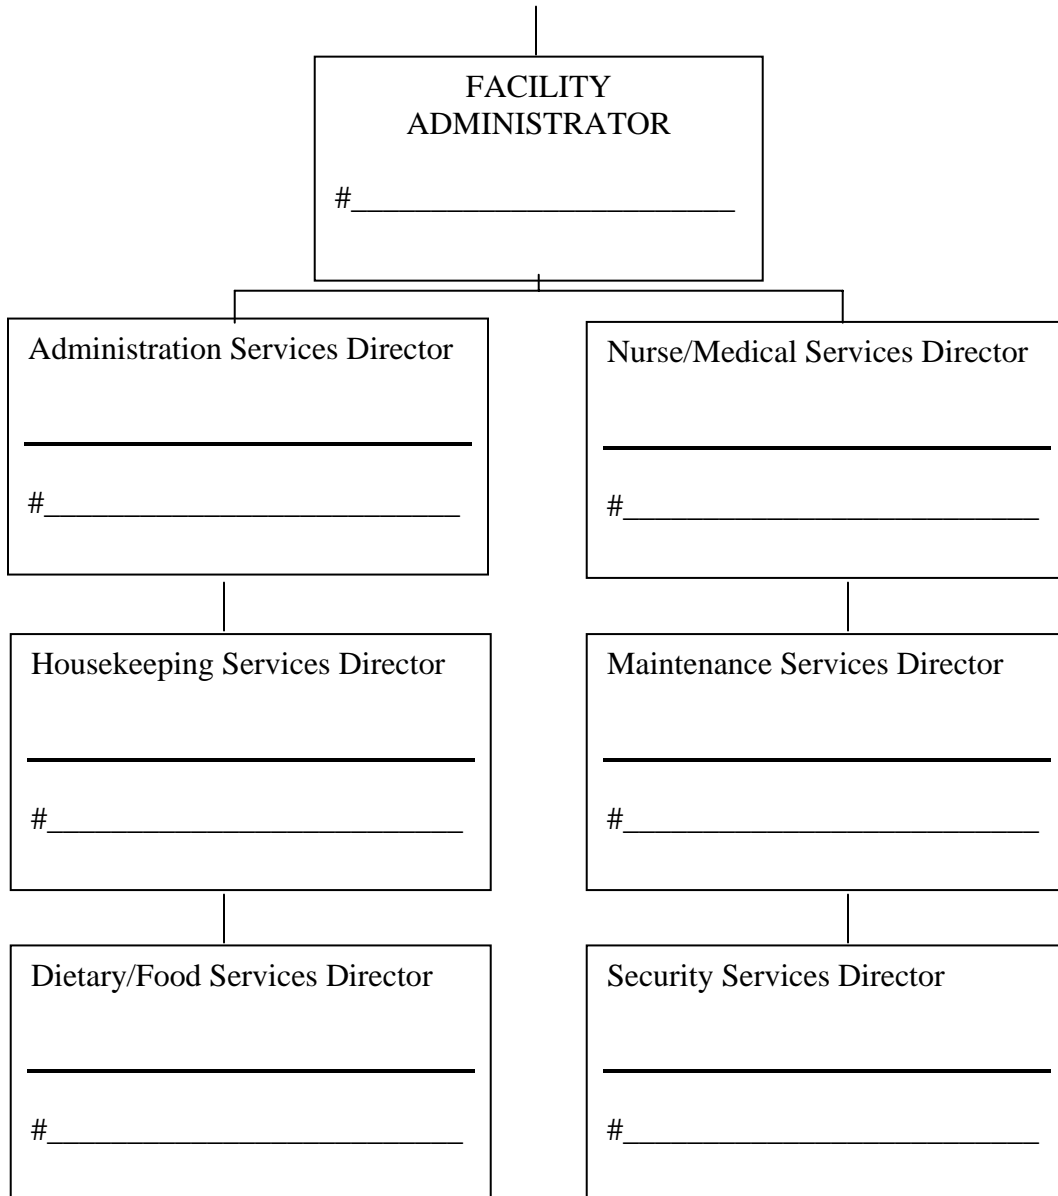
FACILITY ADMINISTRATOR

#________________________

Administration Services Director

________________________

#________________________

Nurse/Medical Services Director

________________________

#________________________

Housekeeping Services Director

________________________

#________________________

Maintenance Services Director

________________________

#________________________

Dietary/Food Services Director

________________________

#________________________

Security Services Director

________________________

#________________________